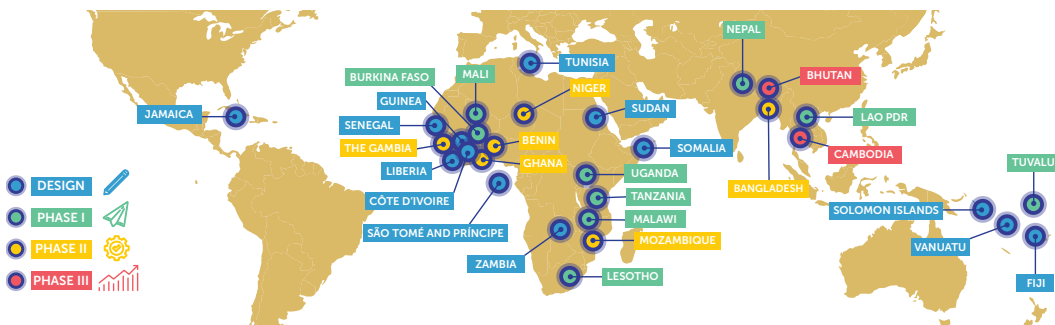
NEPAL
BHUTAN
TUNISIA
BURKINA FASO
MALI
NIGER
GUINEA
SUDAN
JAMAICA
SENEGAL
BENIN
LAO PDR
THE GAMBIA
SOMALIA
CAMBODIA
GHANA
LIBERIA
UGANDA
TUVALU
DESIGN
BANGLADESH
CÔTE D'IVOIRE
TANZANIA
PHASE I
SOLOMON ISLANDS
MALAWI
SÃO TOMÉ AND PRÍNCIPE
PHASE II
MOZAMBIQUE
VANUATU
ZAMBIA
PHASE III
LESOTHO
FIJI